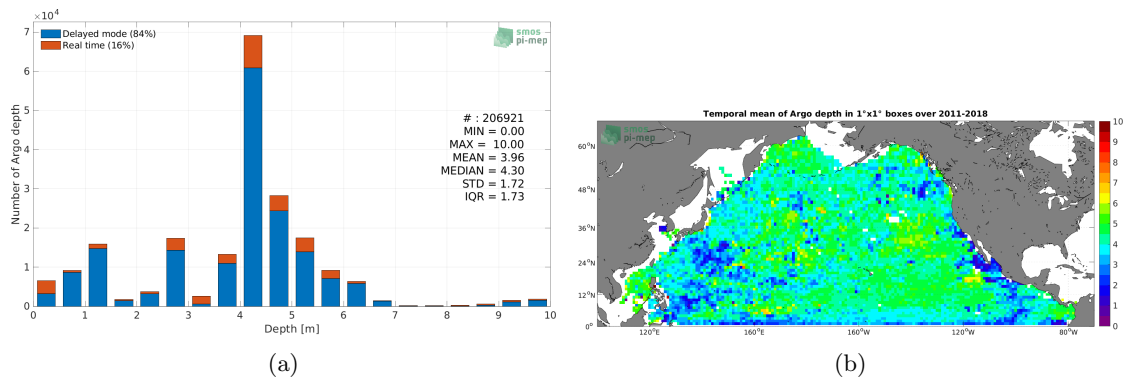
$\times10^4$

Delayed mode (84%)
Real time (16%)

smos
pi-mep

# : 206921
MIN = 0.00
MAX = 10.00
MEAN = 3.96
MEDIAN = 4.30
STD = 1.72
IQR = 1.73

Number of Argo depth

7
6
5
4
3
2
1
0

0 1 2 3 4 5 6 7 8 9 10

Depth [m]

(a)

Temporal mean of Argo depth in 1°x1° boxes over 2011-2018

smos
pi-mep

60°N
48°N
36°N
24°N
12°N
0°

120°E 160°E 160°W 120°W 80°W

10
9
8
7
6
5
4
3
2
1
0

(b)